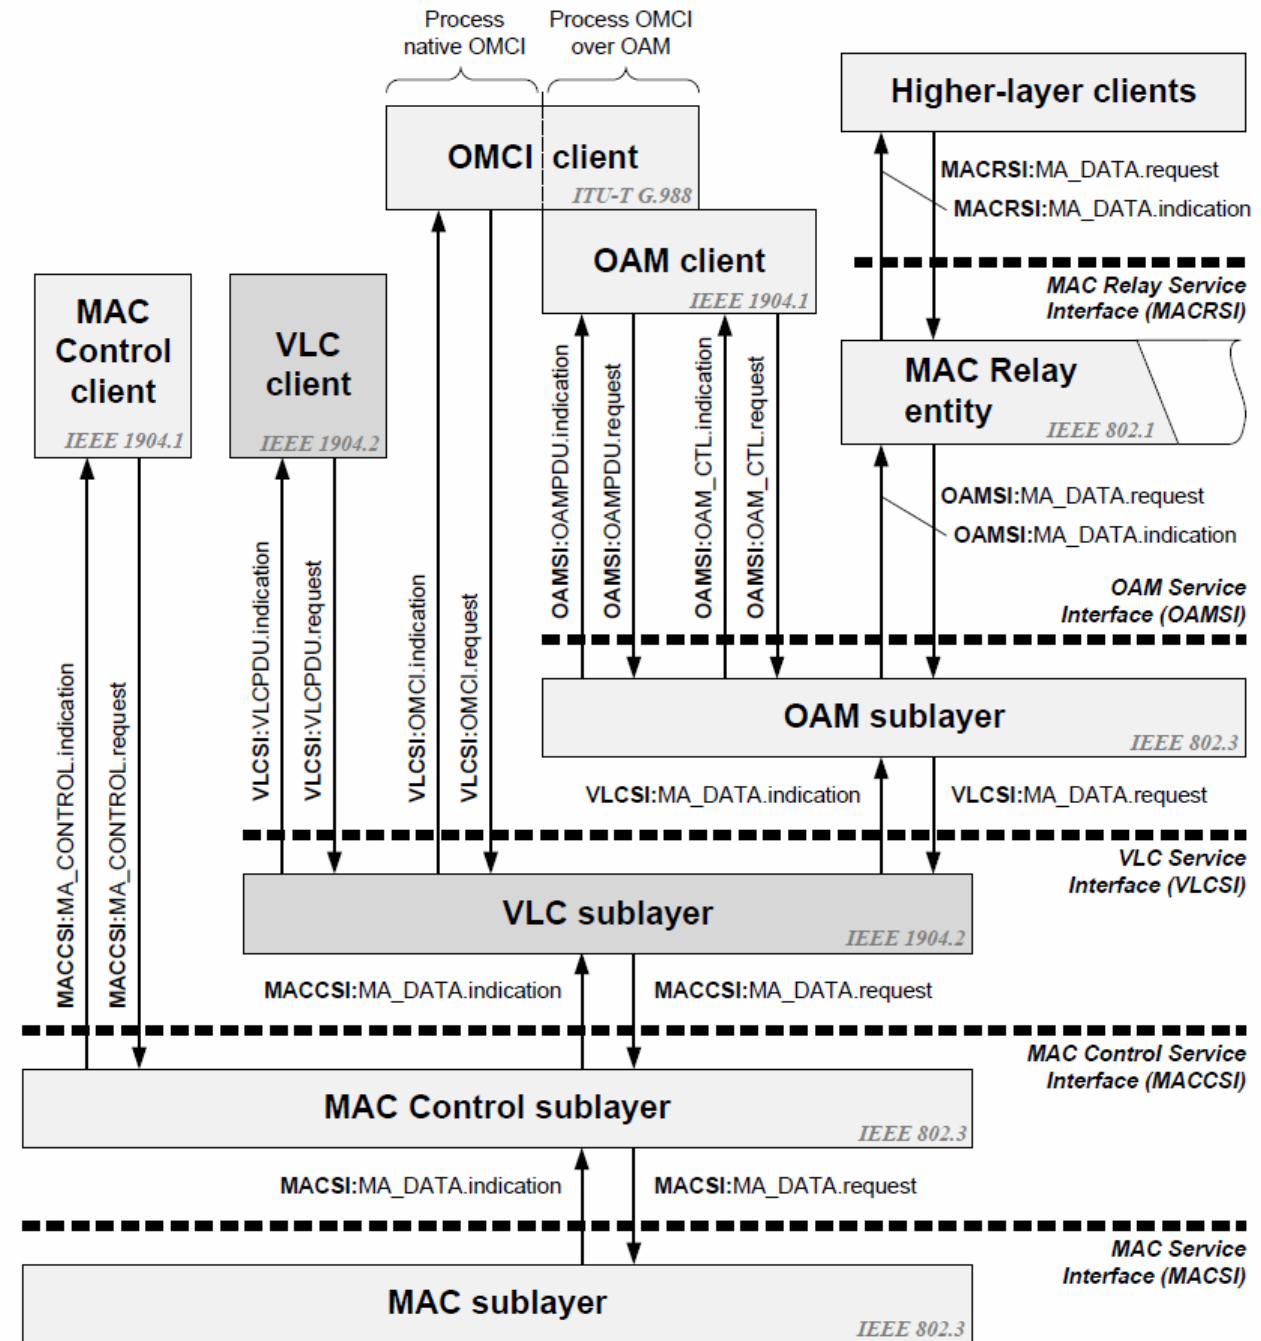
Process native OMCI

Process OMCI over OAM

Higher-layer clients

OMCI client
ITU-T G.988

MACRSI:MA_DATA.request
MACRSI:MA_DATA.indication

OAM client
IEEE 1904.1

MAC Relay Service Interface (MACRSI)

MAC Control client
IEEE 1904.1

VLC client
IEEE 1904.2

MAC Relay entity
IEEE 802.1

OAMSI:OAMPDU.indication
OAMSI:OAMPDU.request
OAMSI:OAM_CTL.indication
OAMSI:OAM_CTL.request

OAMSI:MA_DATA.request
OAMSI:MA_DATA.indication

OAM Service Interface (OAMSI)

MACCSI:MA_CONTROL.indication
MACCSI:MA_CONTROL.request
VLCSI:VLCPDU.indication
VLCSI:VLCPDU.request
VLCSI:OMCI.indication
VLCSI:OMCI.request

OAM sublayer
IEEE 802.3

VLCSI:MA_DATA.indication
VLCSI:MA_DATA.request

VLC Service Interface (VLCSI)

VLC sublayer
IEEE 1904.2

MACCSI:MA_DATA.indication
MACCSI:MA_DATA.request

MAC Control Service Interface (MACCSI)

MAC Control sublayer
IEEE 802.3

MACSI:MA_DATA.indication
MACSI:MA_DATA.request

MAC Service Interface (MACSI)

MAC sublayer
IEEE 802.3